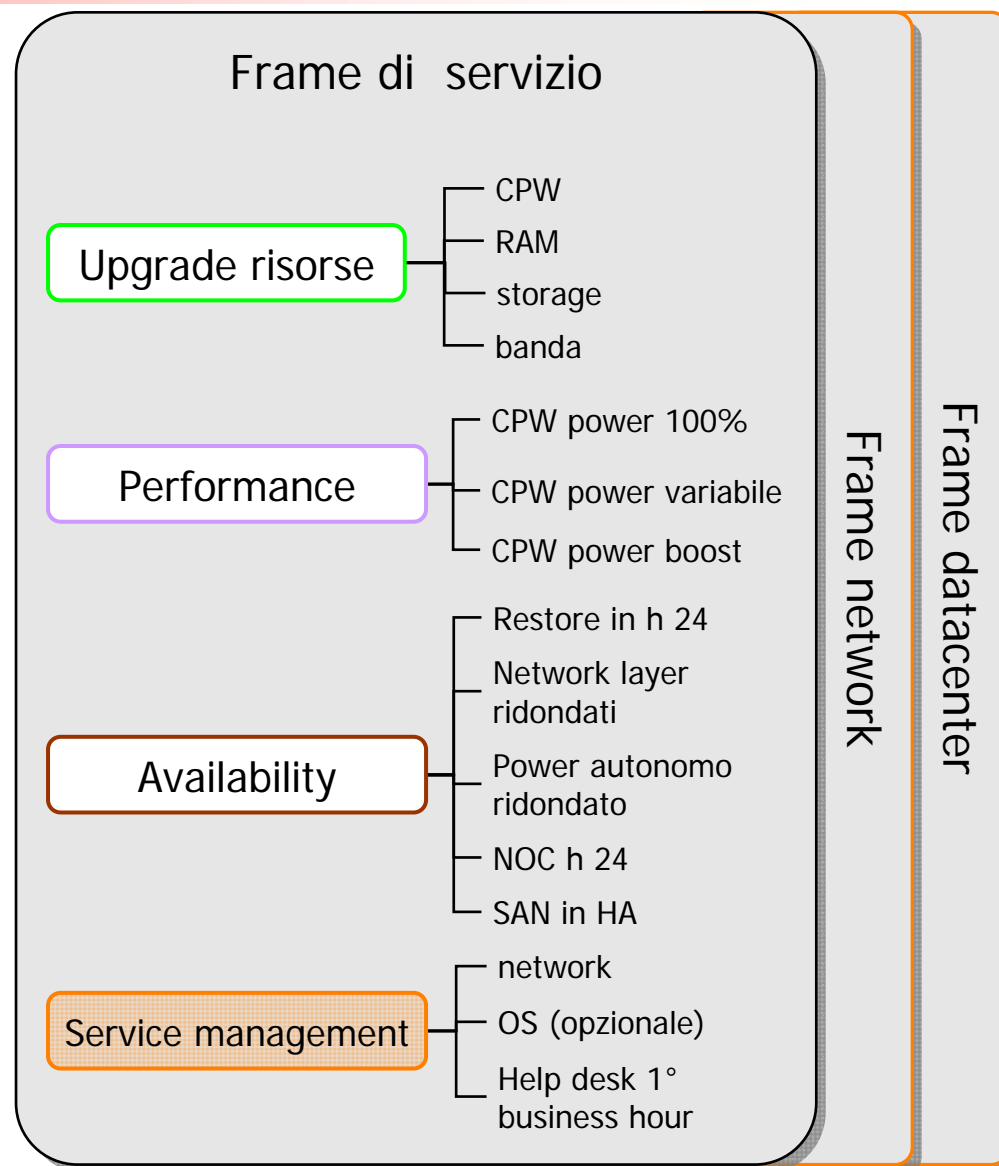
Frame di servizio

Upgrade risorse
CPW
RAM
storage
banda

Performance
CPW power 100%
CPW power variabile
CPW power boost

Availability
Restore in h 24
Network layer ridondati
Power autonomo ridondato
NOC h 24
SAN in HA

Service management
network
OS (opzionale)
Help desk 1° business hour

Frame network

Frame datacenter